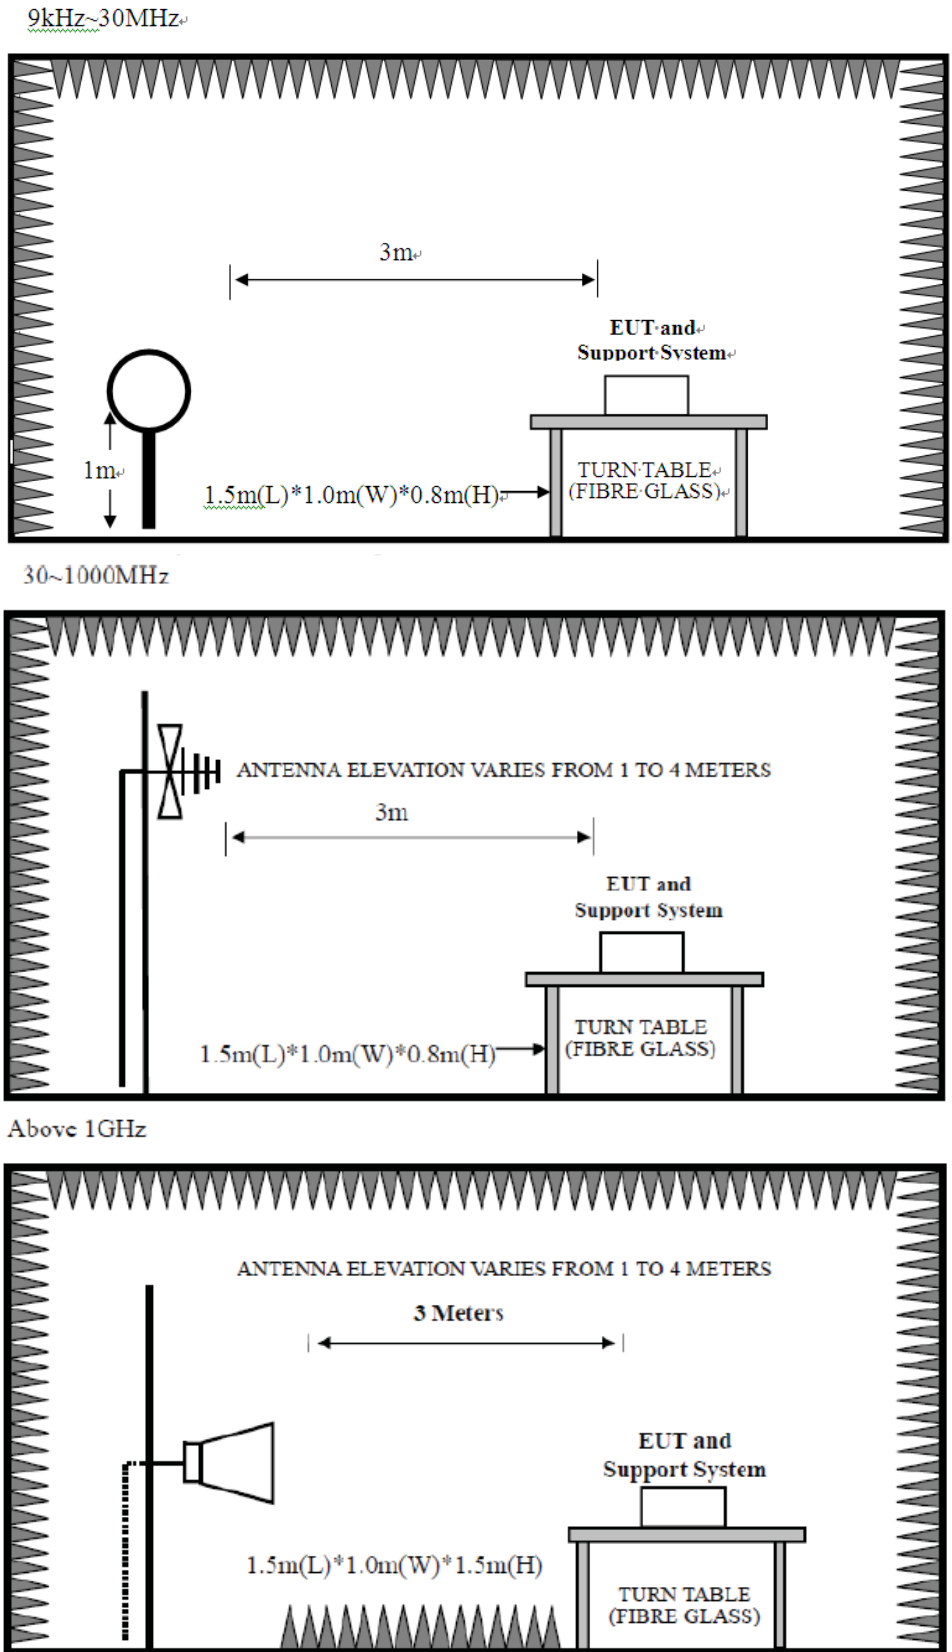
9kHz~30MHz

3m

EUT and
Support System

1m

1.5m(L)*1.0m(W)*0.8m(H)

TURN TABLE
(FIBRE GLASS)

30~1000MHz

ANTENNA ELEVATION VARIES FROM 1 TO 4 METERS

3m

EUT and
Support System

1.5m(L)*1.0m(W)*0.8m(H)

TURN TABLE
(FIBRE GLASS)

Above 1GHz

ANTENNA ELEVATION VARIES FROM 1 TO 4 METERS

3 Meters

EUT and
Support System

1.5m(L)*1.0m(W)*1.5m(H)

TURN TABLE
(FIBRE GLASS)